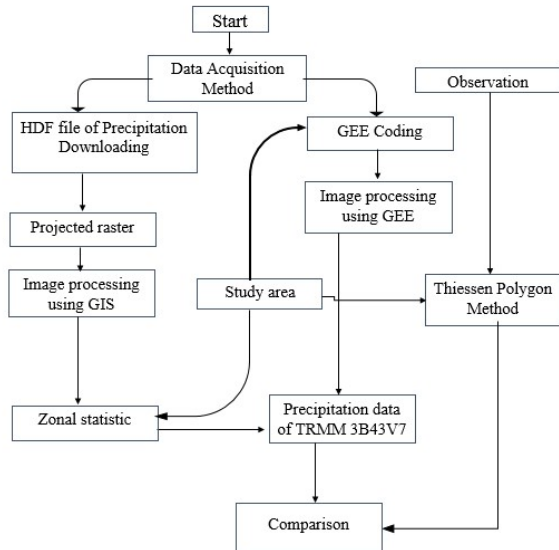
Start

Data Acquisition Method

HDF file of Precipitation Downloading

GEE Coding

Observation

Image processing using GEE

Projected raster

Image processing using GIS

Study area

Thiessen Polygon Method

Zonal statistic

Precipitation data of TRMM 3B43V7

Comparison